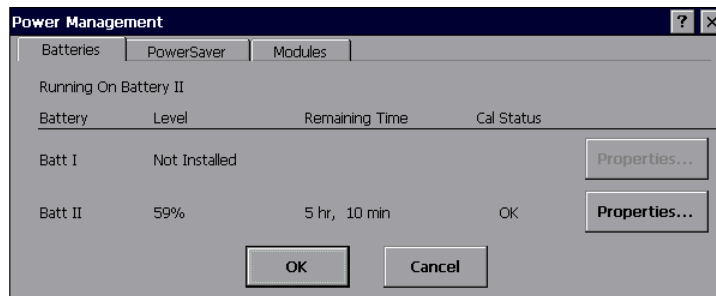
Power Management ? ×

Batteries PowerSaver Modules

Running On Battery II

| Battery | Level | Remaining Time | Cal Status | |
|---|---|---|---|---|
| Batt I | Not Installed | | | Properties... |
| Batt II | 59% | 5 hr, 10 min | OK | Properties... |

OK Cancel